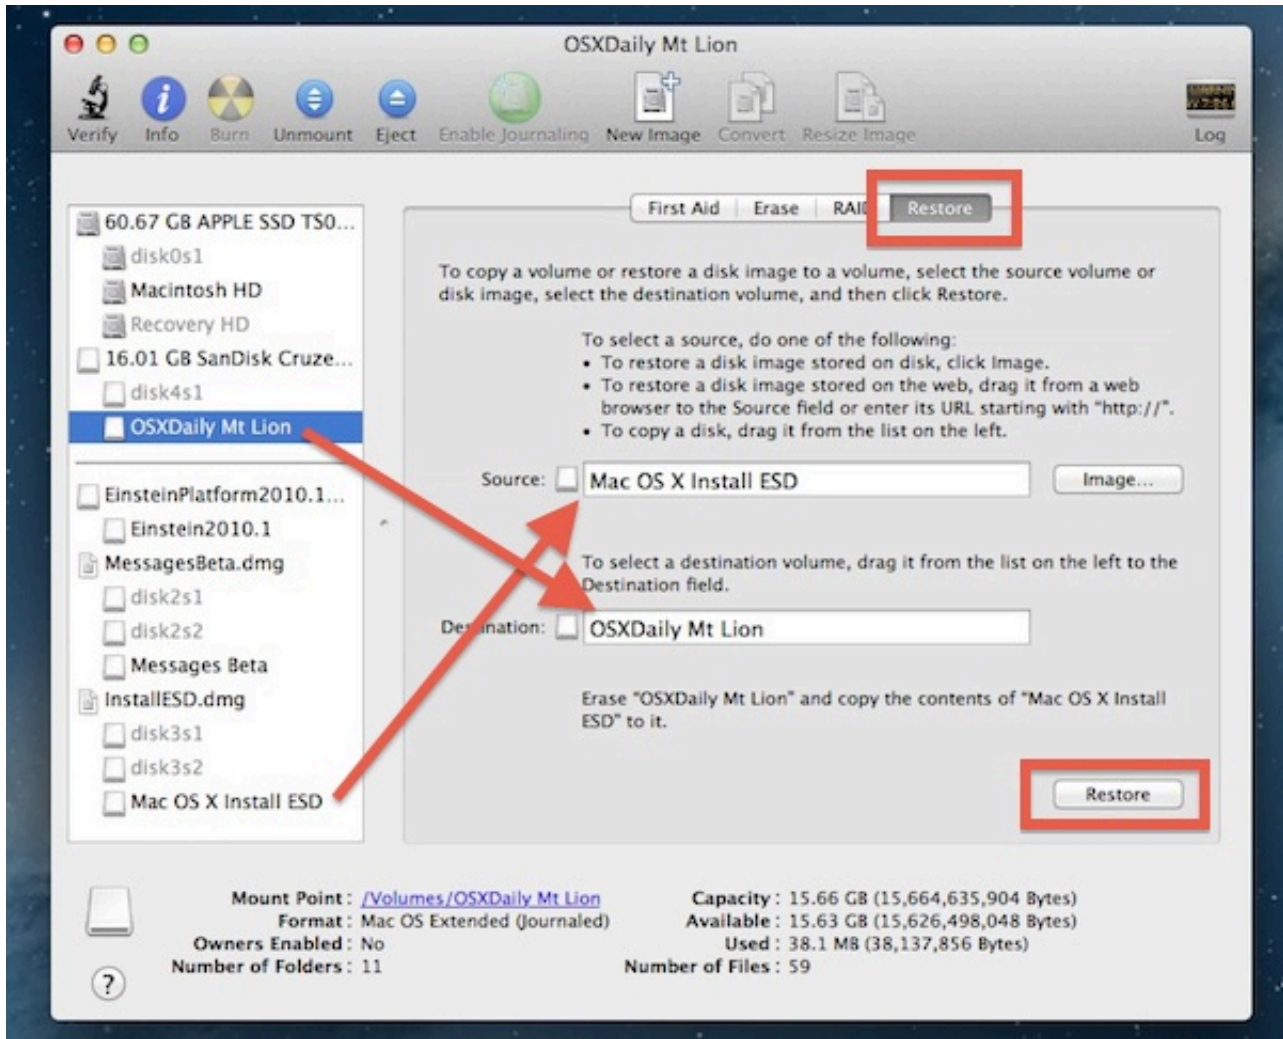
OSXDaily Mt Lion

Verify Info Burn Unmount Eject Enable Journaling New Image Convert Resize Image Log

60.67 GB APPLE SSD TS0...
disk0s1
Macintosh HD
Recovery HD
16.01 GB SanDisk Cruze...
disk4s1
OSXDaily Mt Lion
EinsteinPlatform2010.1...
Einstein2010.1
MessagesBeta.dmg
disk2s1
disk2s2
Messages Beta
InstallESD.dmg
disk3s1
disk3s2
Mac OS X Install ESD

First Aid | Erase | RAID | Restore

To copy a volume or restore a disk image to a volume, select the source volume or disk image, select the destination volume, and then click Restore.

To select a source, do one of the following:
• To restore a disk image stored on disk, click Image.
• To restore a disk image stored on the web, drag it from a web browser to the Source field or enter its URL starting with "http://".
• To copy a disk, drag it from the list on the left.

Source: Mac OS X Install ESD Image...

To select a destination volume, drag it from the list on the left to the Destination field.

De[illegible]nation: OSXDaily Mt Lion

Erase "OSXDaily Mt Lion" and copy the contents of "Mac OS X Install ESD" to it.

Restore

Mount Point: /Volumes/OSXDaily Mt Lion
Format: Mac OS Extended (Journaled)
Owners Enabled: No
Number of Folders: 11
Capacity: 15.66 GB (15,664,635,904 Bytes)
Available: 15.63 GB (15,626,498,048 Bytes)
Used: 38.1 MB (38,137,856 Bytes)
Number of Files: 59

?